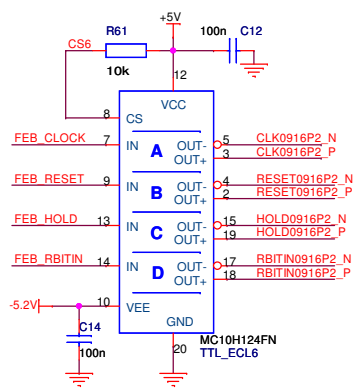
+5V
R61
100n
C12
CS6
10k
12
VCC
8
CS
FEB_CLOCK
7
IN
A
OUT-
OUT+
5
3
CLK0916P2_N
CLK0916P2_P
FEB_RESET
9
IN
B
OUT-
OUT+
4
2
RESET0916P2_N
RESET0916P2_P
FEB_HOLD
13
IN
C
OUT-
OUT+
15
19
HOLD0916P2_N
HOLD0916P2_P
FEB_RBITIN
14
IN
D
OUT-
OUT+
17
18
RBITIN0916P2_N
RBITIN0916P2_P
-5.2V
10
VEE
GND
C14
100n
20
MC10H124FN
TTL_ECL6